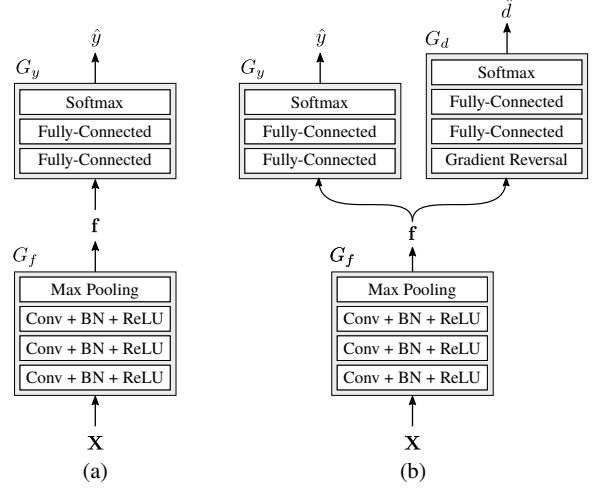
$\hat{y}$

$G_y$

Softmax

Fully-Connected

Fully-Connected

$\mathbf{f}$

$G_f$

Max Pooling

Conv + BN + ReLU

Conv + BN + ReLU

Conv + BN + ReLU

$\mathbf{X}$

(a)

$\hat{y}$

$G_y$

Softmax

Fully-Connected

Fully-Connected

$\hat{d}$

$G_d$

Softmax

Fully-Connected

Fully-Connected

Gradient Reversal

$\mathbf{f}$

$G_f$

Max Pooling

Conv + BN + ReLU

Conv + BN + ReLU

Conv + BN + ReLU

$\mathbf{X}$

(b)